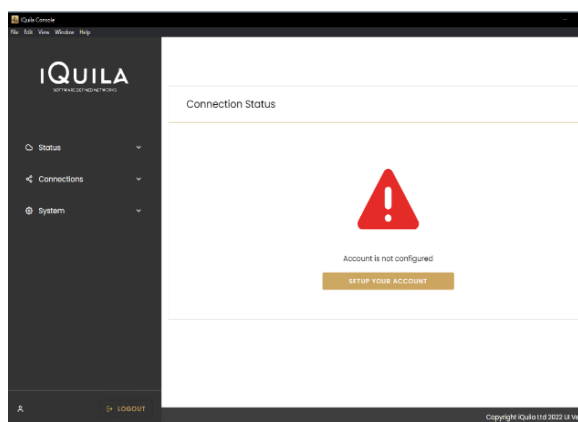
iQuila Console
File Edit View Window Help

iQUILA
SOFTWARE DEFINED NETWORKS

Status
Connections
System

Connection Status

Account is not configured

SETUP YOUR ACCOUNT

LOGOUT

Copyright iQuila Ltd 2022 UI Ve